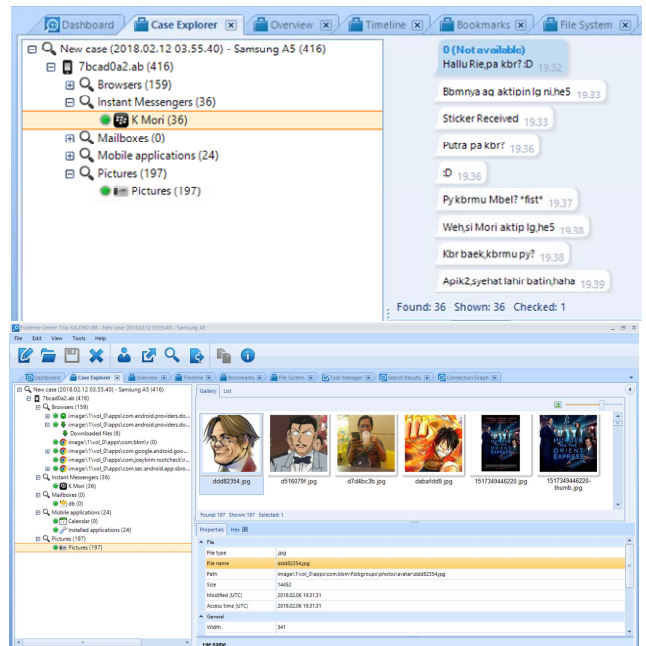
Dashboard | Case Explorer | Overview | Timeline | Bookmarks | File System

New case (2018.02.12 03.55.40) - Samsung A5 (416)
7bcad0a2.ab (416)
Browsers (159)
Instant Messengers (36)
K Mori (36)
Mailboxes (0)
Mobile applications (24)
Pictures (197)
Pictures (197)

0 (Not available)
Hallu Rie,pa kbr? :D 19.32
Bbmnya aq aktipin lg ni,he5 19.33
Sticker Received 19.33
Putra pa kbr? 19.36
:D 19.36
Py kbrmu Mbel? *fist* 19.37
Weh,si Mori aktip lg,he5 19.38
Kbr baek,kbrmu py? 19.38
Apik2,syehat lahir batin,haha 19.39

Found: 36 Shown: 36 Checked: 1

Evidence Center Trial 64.2360 x86 - New case (2018.02.12 03.55.40) - Samsung A5

File Edit View Tools Help

Dashboard | Case Explorer | Overview | Timeline | Bookmarks | File System | Task Manager | Search Results | Connection Graph

New case (2018.02.12 03.55.40) - Samsung A5 (416)
7bcad0a2.ab (416)
Browsers (159)
image\1\vol_0\apps\com.android.providers.do...
image\1\vol_0\apps\com.android.providers.do...
Downloaded files (6)
image\1\vol_0\apps\com.bbm\r (0)
image\1\vol_0\apps\com.google.android.goo...
image\1\vol_0\apps\com.jeykim.rootchecker...
image\1\vol_0\apps\com.sec.android.app.sbro...
Instant Messengers (36)
K Mori (36)
Mailboxes (0)
eb (0)
Mobile applications (24)
Calendar (0)
Installed applications (24)
Pictures (197)
Pictures (197)

Gallery | List

ddd82354.jpg | d516079f.jpg | d7d4bc3b.jpg | dabafdd9.jpg | 1517349446220.jpg | 1517349446220-thumb.jpg

Found: 197 Shown: 197 Selected: 1

Properties | Hex

File
| | |
|---|---|
| File type | jpg |
| File name | ddd82354.jpg |
| Path | image\1\vol_0\apps\com.bbm\f\bbgroups\photos\avatar\ddd82354.jpg |
| Size | 14462 |
| Modified (UTC) | 2018.02.06 19.31.31 |
| Access time (UTC) | 2018.02.06 19.31.31 |

General
| | |
|---|---|
| Width | 341 |